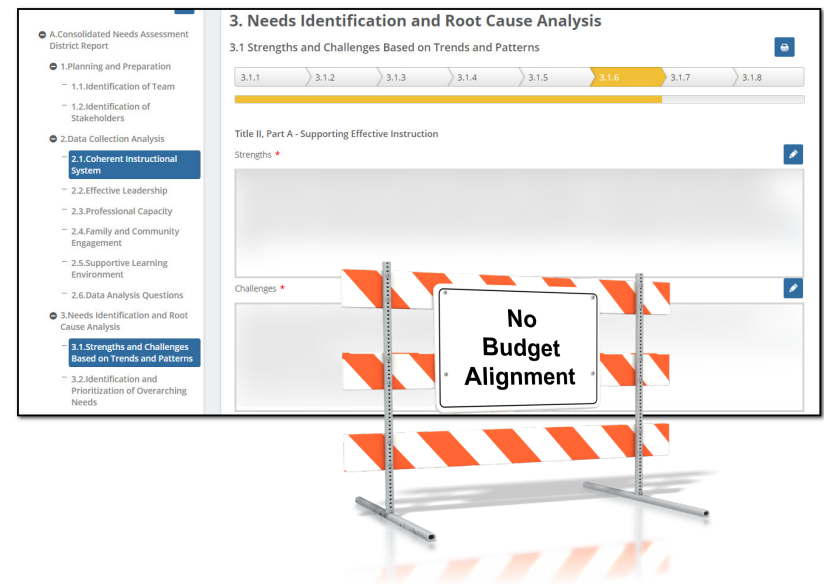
A.Consolidated Needs Assessment District Report

1.Planning and Preparation

1.1.Identification of Team

1.2.Identification of Stakeholders

2.Data Collection Analysis

2.1.Coherent Instructional System

2.2.Effective Leadership

2.3.Professional Capacity

2.4.Family and Community Engagement

2.5.Supportive Learning Environment

2.6.Data Analysis Questions

3.Needs Identification and Root Cause Analysis

3.1.Strengths and Challenges Based on Trends and Patterns

3.2.Identification and Prioritization of Overarching Needs

3. Needs Identification and Root Cause Analysis

3.1 Strengths and Challenges Based on Trends and Patterns

3.1.1 3.1.2 3.1.3 3.1.4 3.1.5 3.1.6 3.1.7 3.1.8

Title II, Part A - Supporting Effective Instruction

Strengths *

Challenges *

No Budget Alignment